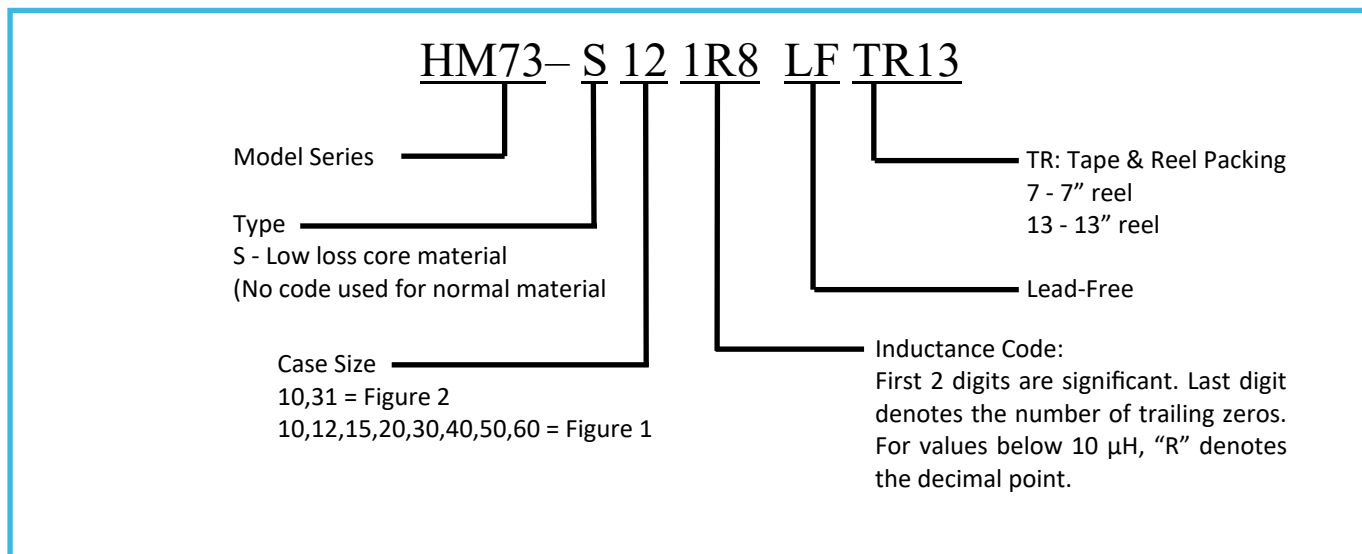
HM73– S 12 1R8 LF TR13

Model Series

Type
S - Low loss core material
(No code used for normal material

Case Size
10,31 = Figure 2
10,12,15,20,30,40,50,60 = Figure 1

TR: Tape & Reel Packing
7 - 7” reel
13 - 13” reel

Lead-Free

Inductance Code:
First 2 digits are significant. Last digit denotes the number of trailing zeros. For values below 10 μH, “R” denotes the decimal point.